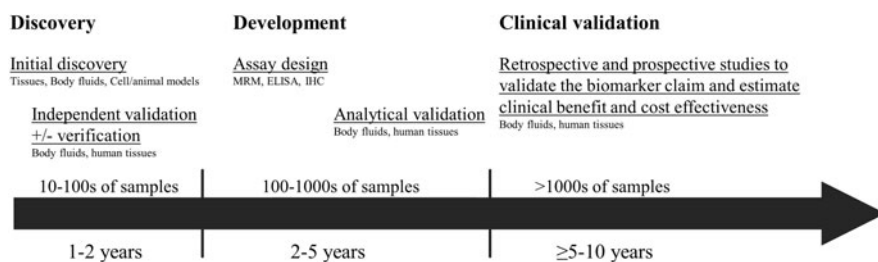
Discovery

Initial discovery
Tissues, Body fluids, Cell/animal models

Independent validation +/- verification
Body fluids, human tissues

10-100s of samples

1-2 years

Development

Assay design
MRM, ELISA, IHC

Analytical validation
Body fluids, human tissues

100-1000s of samples

2-5 years

Clinical validation

Retrospective and prospective studies to validate the biomarker claim and estimate clinical benefit and cost effectiveness
Body fluids, human tissues

>1000s of samples

≥5-10 years